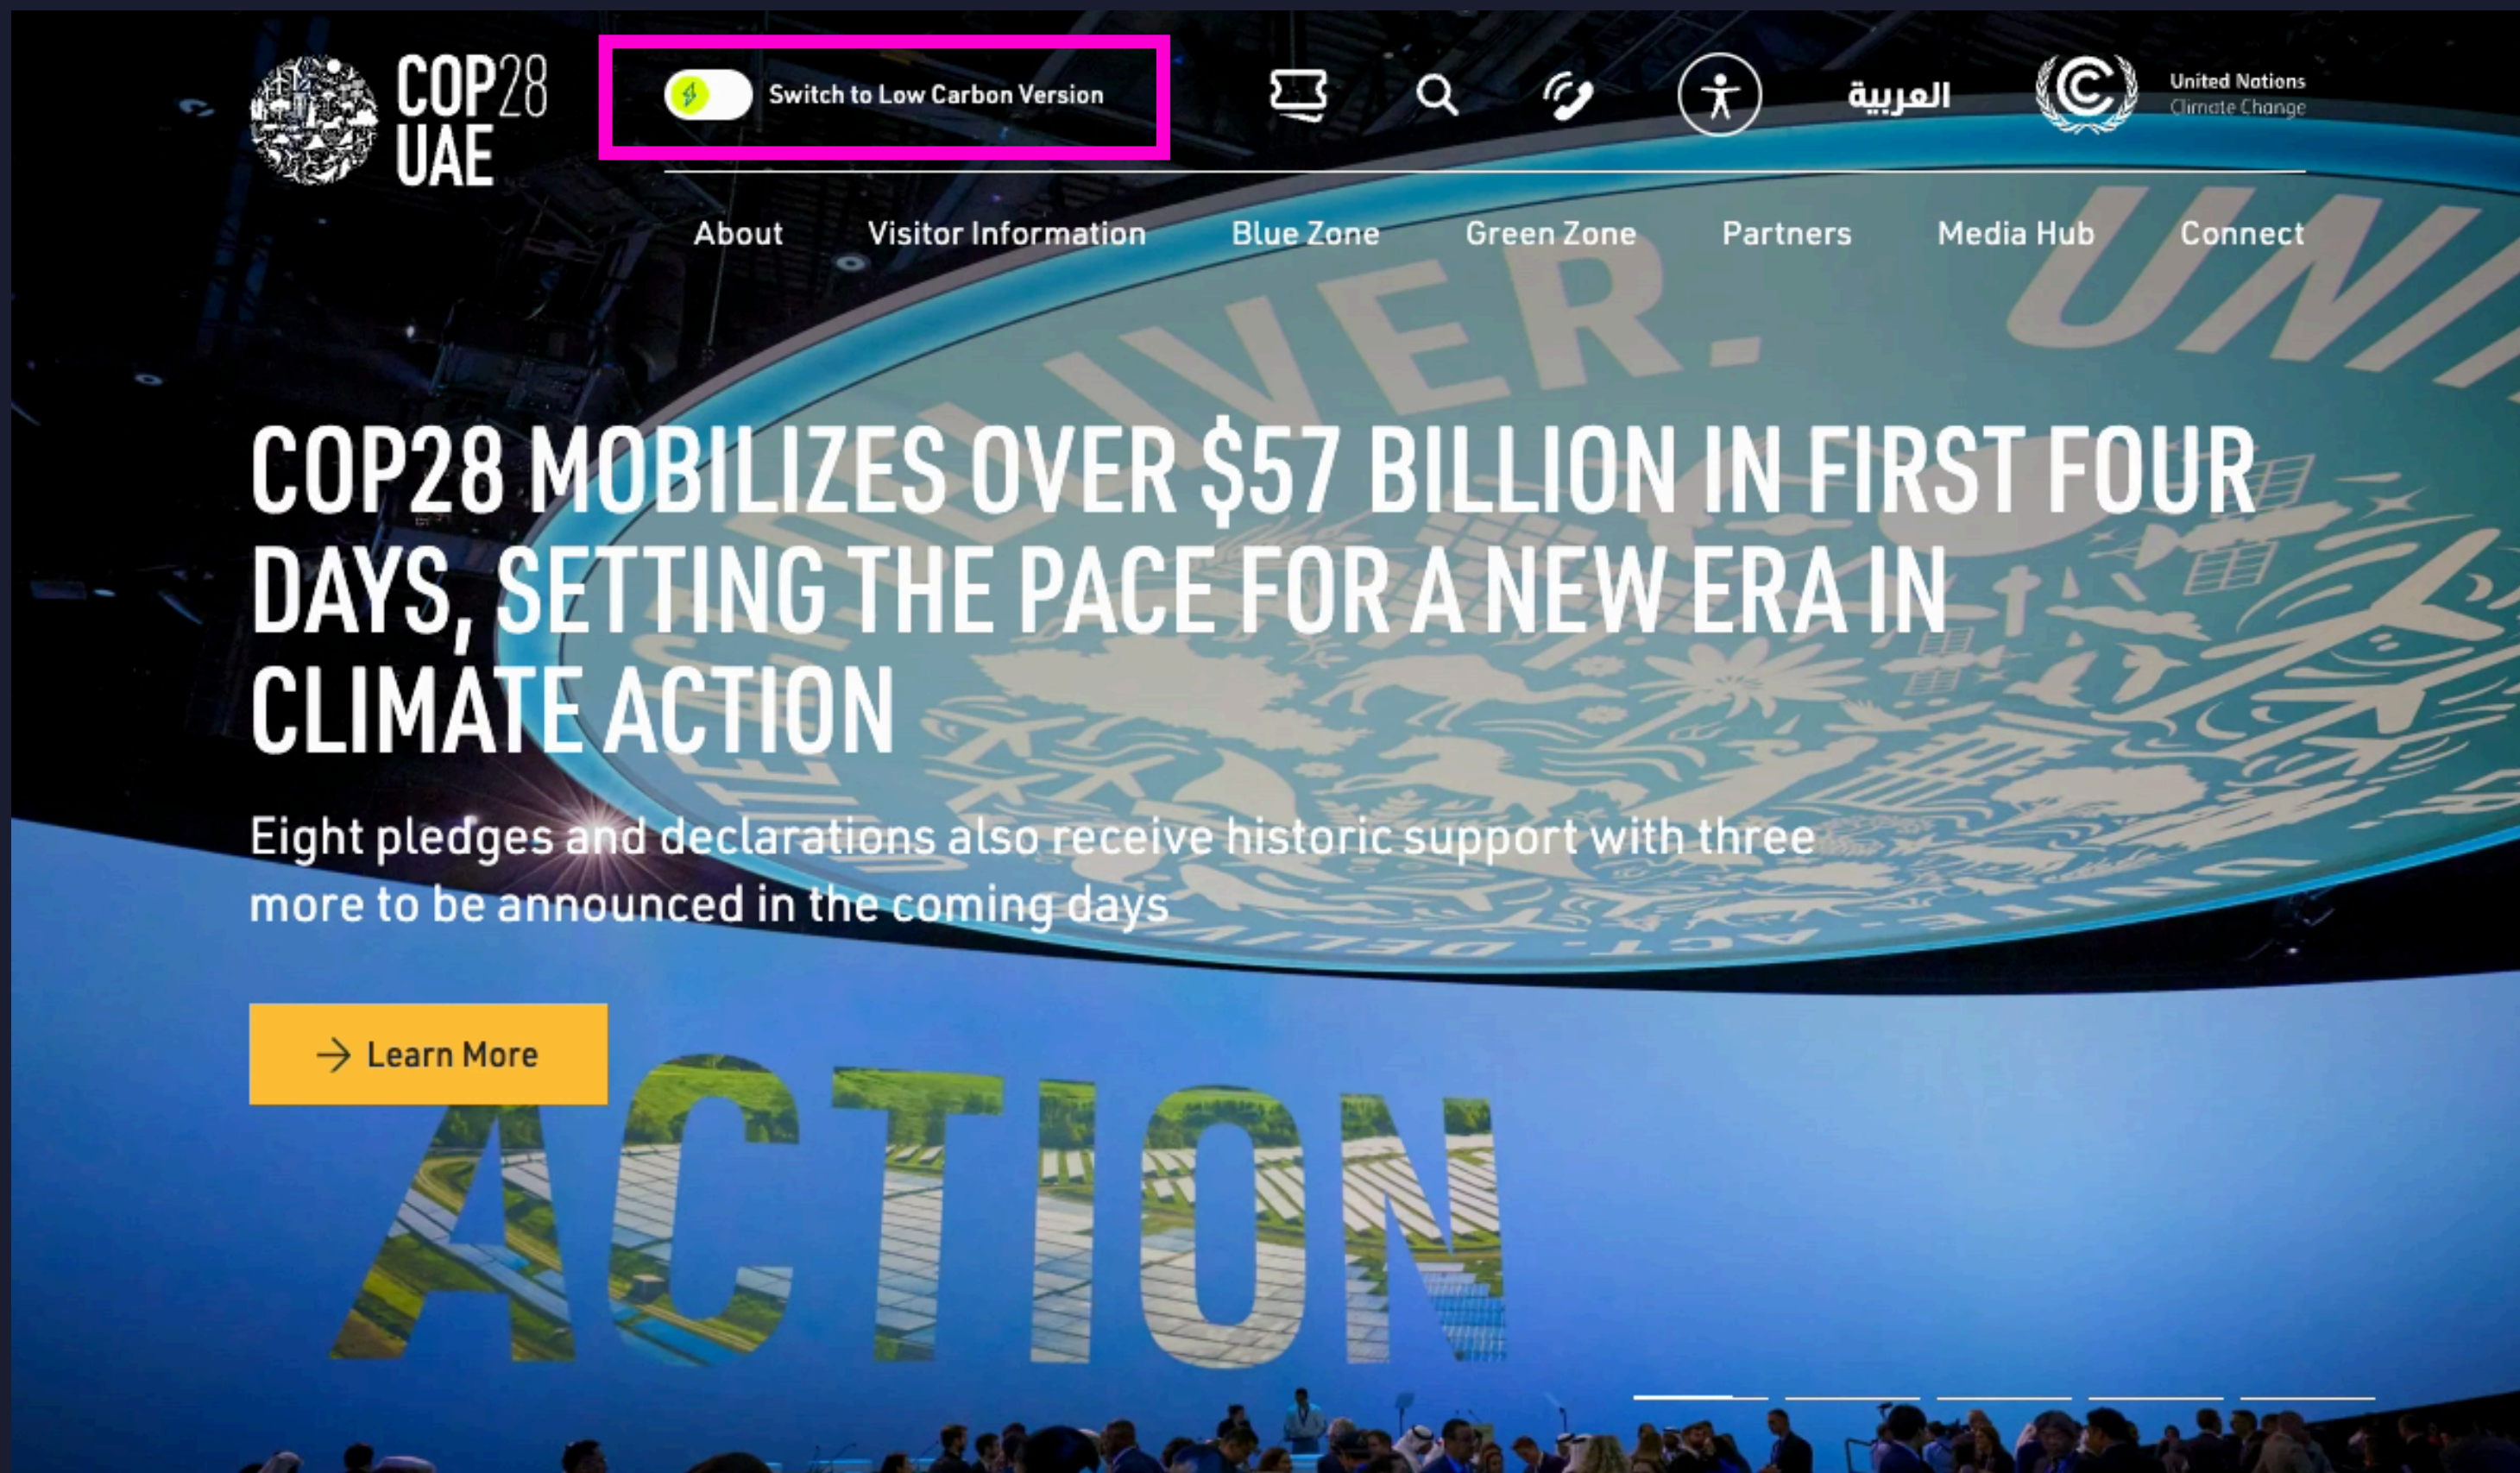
COP28 UAE

Switch to Low Carbon Version

العربية

United Nations Climate Change

About Visitor Information Blue Zone Green Zone Partners Media Hub Connect

VER. UNI

COP28 MOBILIZES OVER $57 BILLION IN FIRST FOUR DAYS, SETTING THE PACE FOR A NEW ERA IN CLIMATE ACTION

Eight pledges and declarations also receive historic support with three more to be announced in the coming days

Learn More

ACTION